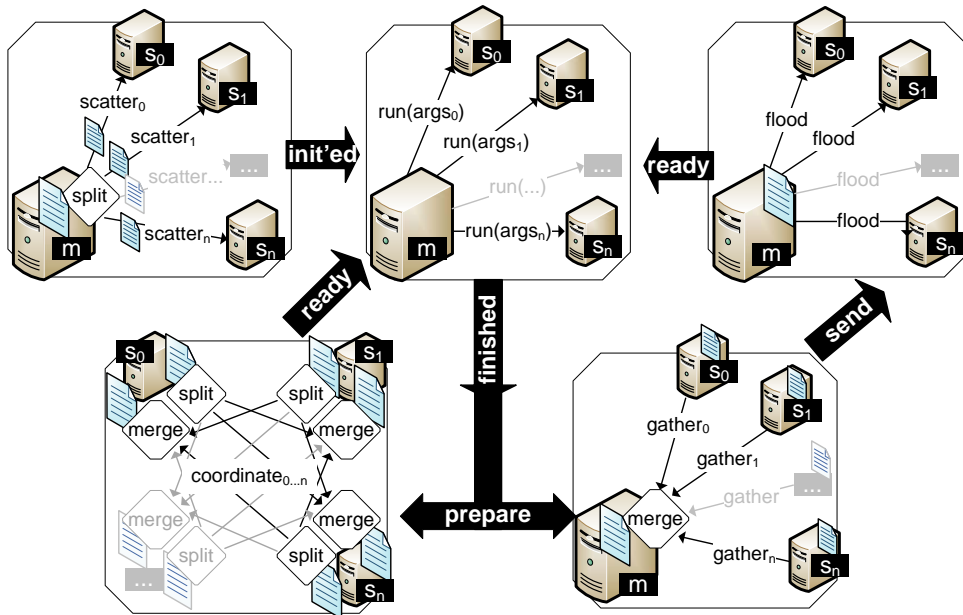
$s_0$
$s_1$
scatter$_0$
scatter$_1$
split
scatter...
...
scatter$_n$
$s_n$
m

init'ed

$s_0$
$s_1$
run(args$_0$)
run(args$_1$)
run(...)
...
run(args$_n$)
$s_n$
m

ready

$s_0$
$s_1$
flood
flood
flood
...
flood
$s_n$
m

ready

finished

send

$s_0$
$s_1$
split
split
merge
merge
coordinate$_{0...n}$
merge
merge
split
split
...
$s_n$

prepare

$s_0$
$s_1$
gather$_0$
gather$_1$
gather
...
merge
gather$_n$
$s_n$
m